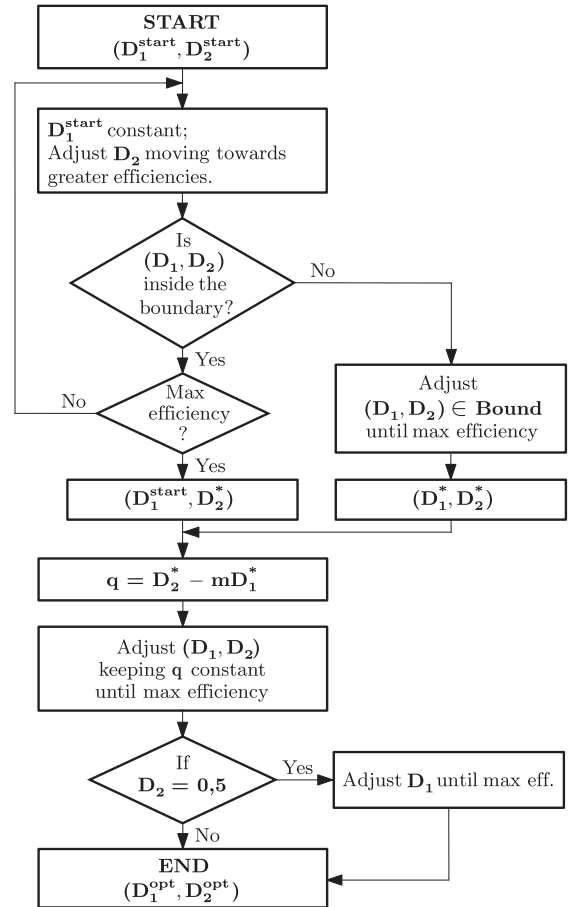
START
$(\mathbf{D_1^{start}}, \mathbf{D_2^{start}})$

$\mathbf{D_1^{start}}$ constant;
Adjust $\mathbf{D_2}$ moving towards greater efficiencies.

Is $(\mathbf{D_1}, \mathbf{D_2})$ inside the boundary?

No

Yes

Max efficiency ?

No

Adjust $(\mathbf{D_1}, \mathbf{D_2}) \in \mathbf{Bound}$ until max efficiency

Yes

$(\mathbf{D_1^{start}}, \mathbf{D_2^{*}})$

$(\mathbf{D_1^{*}}, \mathbf{D_2^{*}})$

$\mathbf{q} = \mathbf{D_2^{*}} - \mathbf{m}\mathbf{D_1^{*}}$

Adjust $(\mathbf{D_1}, \mathbf{D_2})$ keeping $\mathbf{q}$ constant until max efficiency

If $\mathbf{D_2} = \mathbf{0{,}5}$

Yes

Adjust $\mathbf{D_1}$ until max eff.

No

END
$(\mathbf{D_1^{opt}}, \mathbf{D_2^{opt}})$